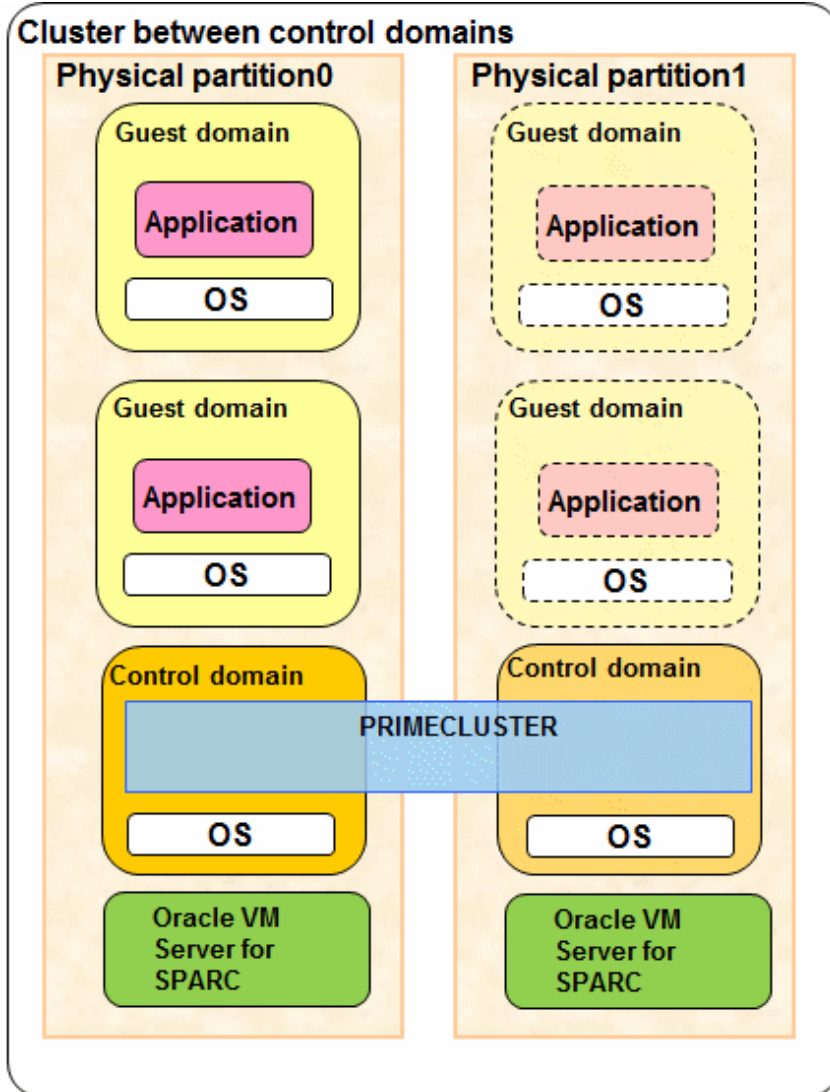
Cluster between control domains

Physical partition0

Guest domain

Application

OS

Guest domain

Application

OS

Control domain

PRIMECLUSTER

OS

Oracle VM Server for SPARC

Physical partition1

Guest domain

Application

OS

Guest domain

Application

OS

Control domain

OS

Oracle VM Server for SPARC